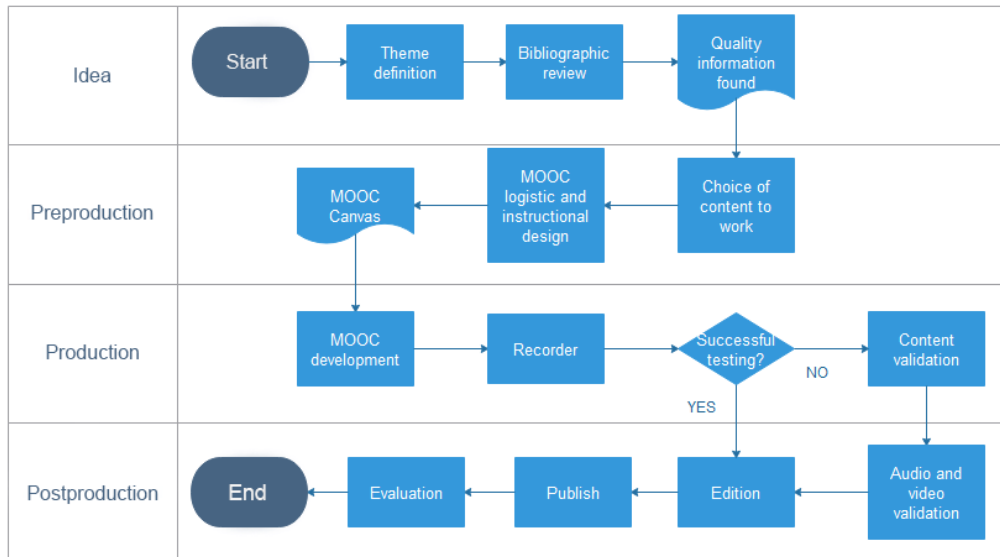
Idea

Start

Theme definition

Bibliographic review

Quality information found

Preproduction

MOOC Canvas

MOOC logistic and instructional design

Choice of content to work

Production

MOOC development

Recorder

Successful testing?

NO

Content validation

YES

Postproduction

End

Evaluation

Publish

Edition

Audio and video validation